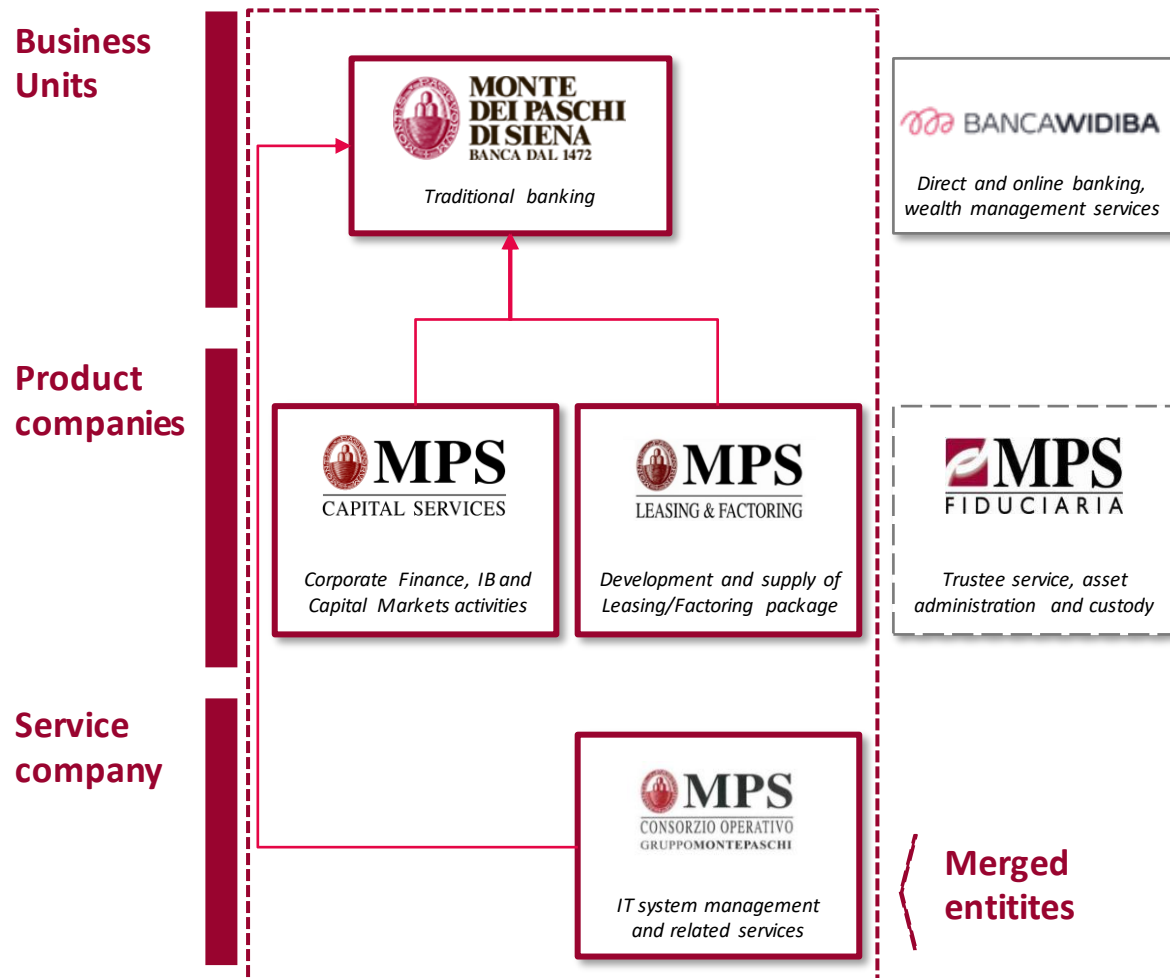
Business Units

MONTE DEI PASCHI DI SIENA
BANCA DAL 1472

Traditional banking

BANCAWIDIBA

Direct and online banking, wealth management services

Product companies

MPS
CAPITAL SERVICES

Corporate Finance, IB and Capital Markets activities

MPS
LEASING & FACTORING

Development and supply of Leasing/Factoring package

MPS
FIDUCIARIA

Trustee service, asset administration and custody

Service company

MPS
CONSORZIO OPERATIVO
GRUPPOMONTEPASCHI

IT system management and related services

Merged entitites